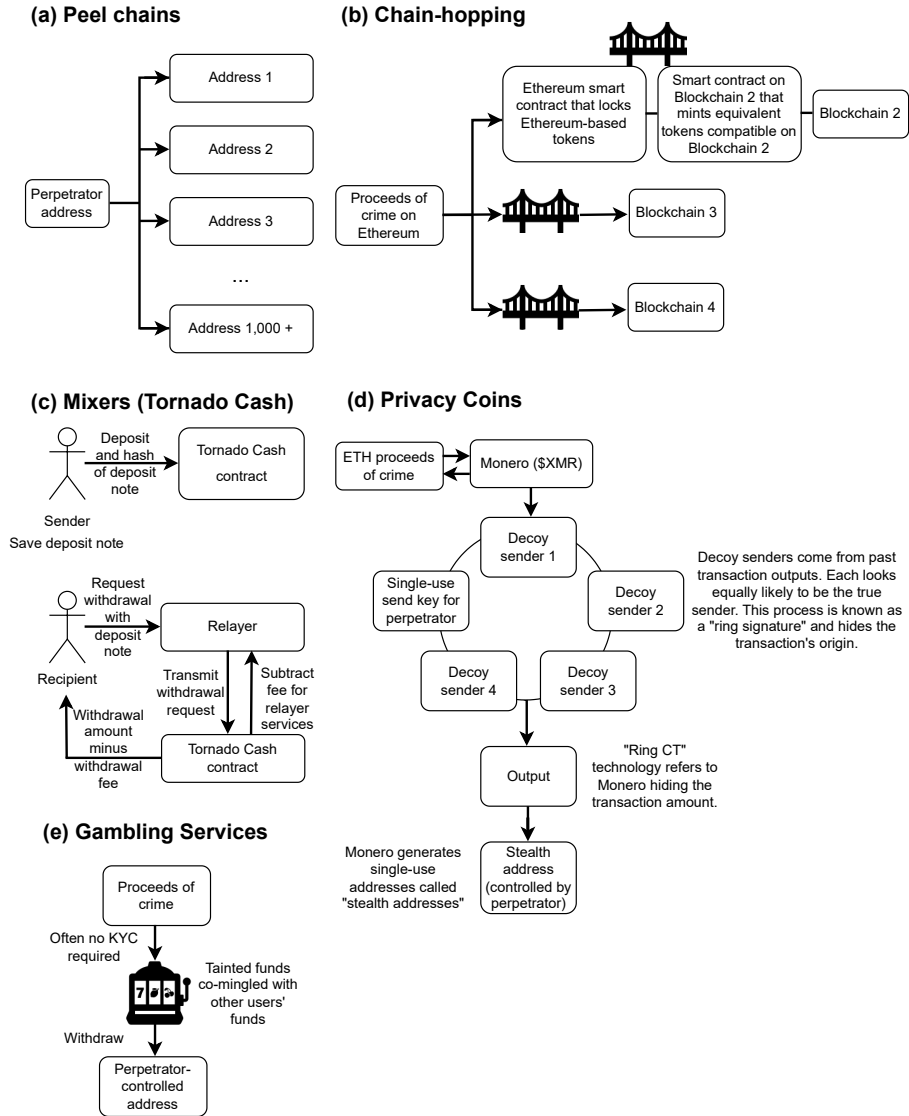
(a) Peel chains

Perpetrator address

Address 1

Address 2

Address 3

...

Address 1,000 +

(b) Chain-hopping

Proceeds of crime on Ethereum

Ethereum smart contract that locks Ethereum-based tokens

Smart contract on Blockchain 2 that mints equivalent tokens compatible on Blockchain 2

Blockchain 2

Blockchain 3

Blockchain 4

(c) Mixers (Tornado Cash)

Deposit and hash of deposit note

Tornado Cash contract

Sender
Save deposit note

Request withdrawal with deposit note

Relayer

Recipient

Transmit withdrawal request

Subtract fee for relayer services

Withdrawal amount minus withdrawal fee

Tornado Cash contract

(d) Privacy Coins

ETH proceeds of crime

Monero ($XMR)

Decoy sender 1

Single-use send key for perpetrator

Decoy sender 2

Decoy sender 4

Decoy sender 3

Decoy senders come from past transaction outputs. Each looks equally likely to be the true sender. This process is known as a "ring signature" and hides the transaction's origin.

Output

"Ring CT" technology refers to Monero hiding the transaction amount.

Monero generates single-use addresses called "stealth addresses"

Stealth address (controlled by perpetrator)

(e) Gambling Services

Proceeds of crime

Often no KYC required

Tainted funds co-mingled with other users' funds

Withdraw

Perpetrator-controlled address